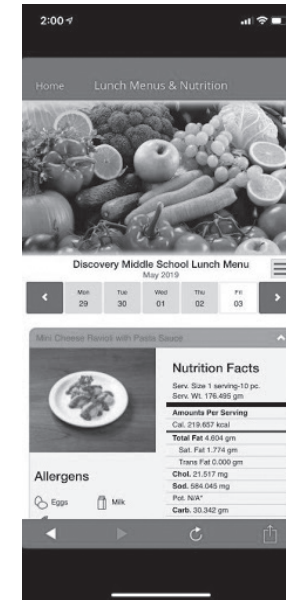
2:00

Home Lunch Menus & Nutrition

Discovery Middle School Lunch Menu
May 2019

| Mon 29 | Tue 30 | Wed 01 | Thu 02 | Fri 03 |
|---|---|---|---|---|

Mini Cheese Ravioli with Pasta Sauce

Nutrition Facts
Serv. Size 1 serving-10 pc.
Serv. Wt. 176.495 gm

Amounts Per Serving
Cal. 219.657 kcal
Total Fat 4.604 gm
Sat. Fat 1.774 gm
Trans Fat 0.000 gm
Chol. 21.517 mg
Sod. 584.045 mg
Pot. N/A*
Carb. 30.342 gm

Allergens
Eggs
Milk